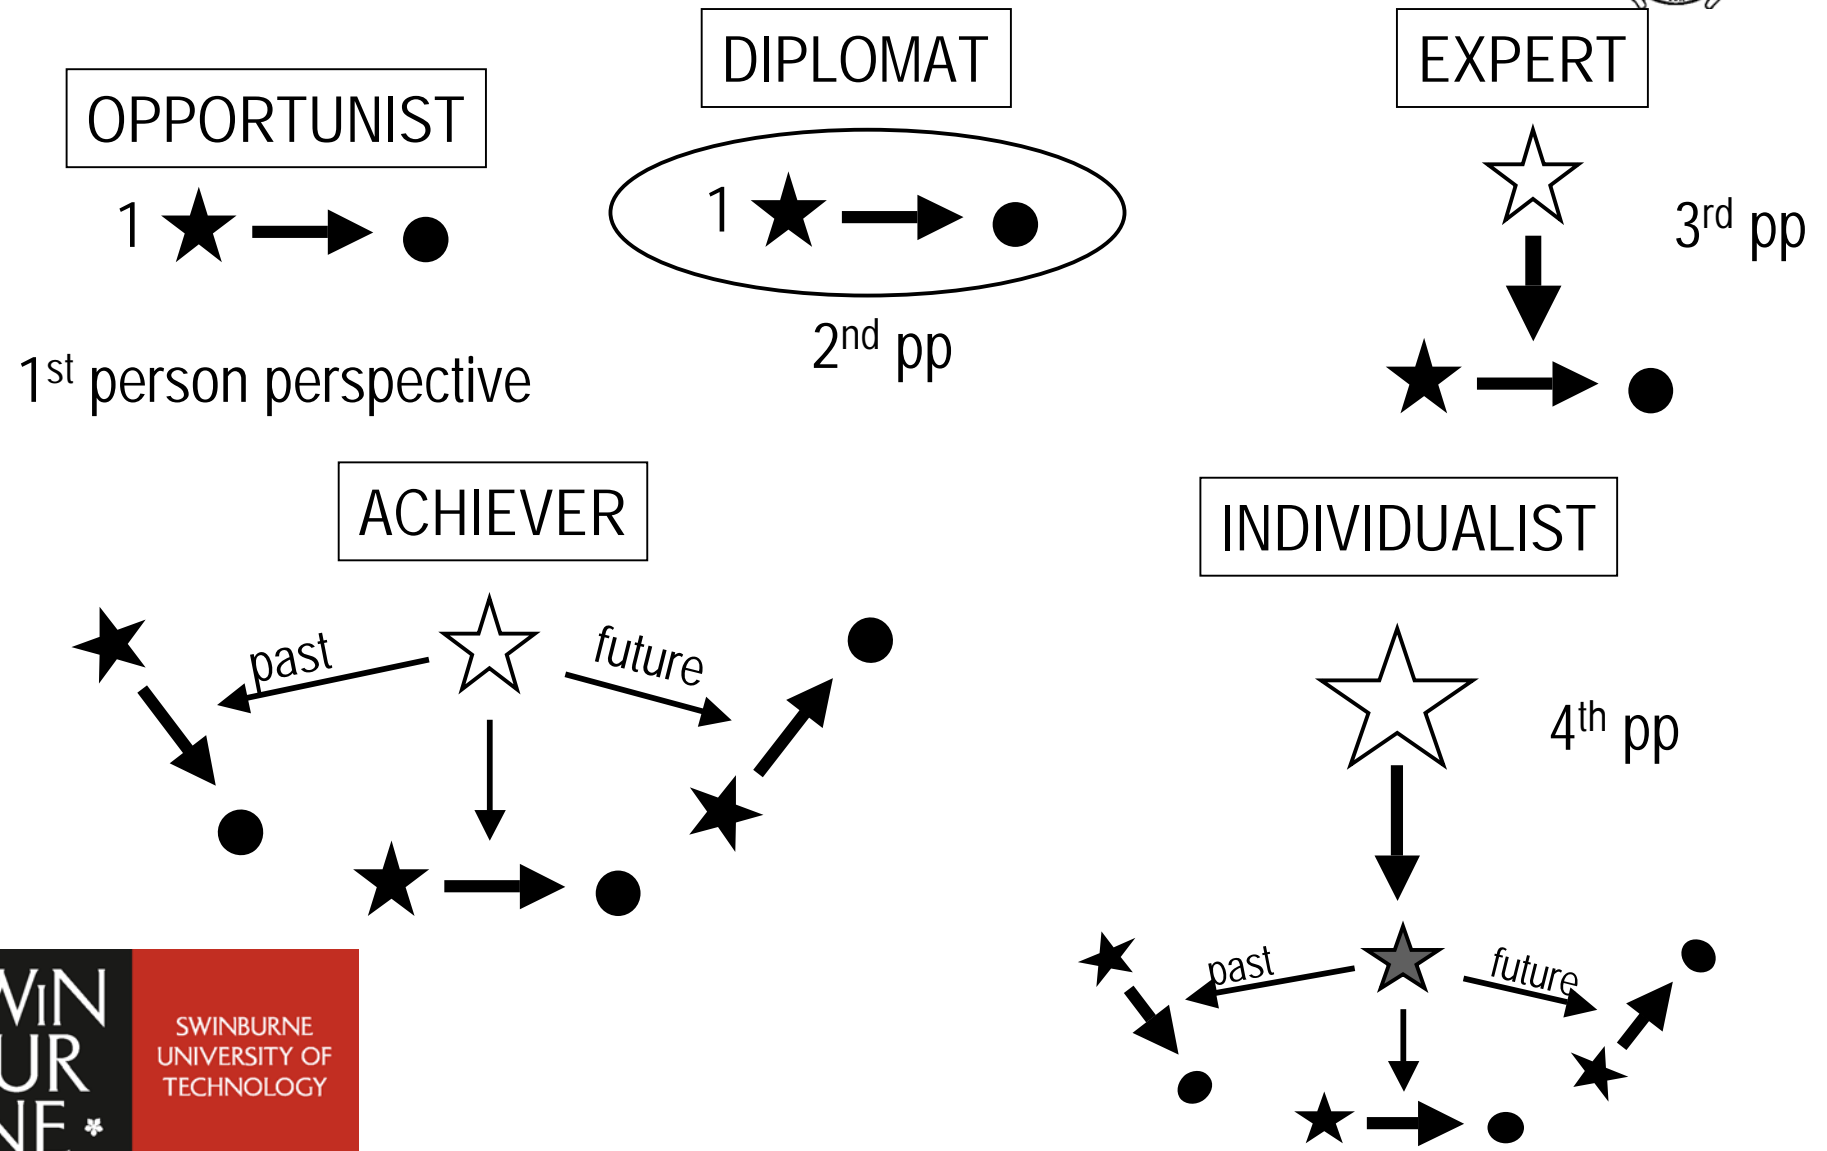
DIPLOMAT

EXPERT

OPPORTUNIST

1

1

$3^{rd}$ pp

$2^{nd}$ pp

$1^{st}$ person perspective

ACHIEVER

INDIVIDUALIST

past

future

$4^{th}$ pp

past

future

WIN
UR
NE

SWINBURNE UNIVERSITY OF TECHNOLOGY